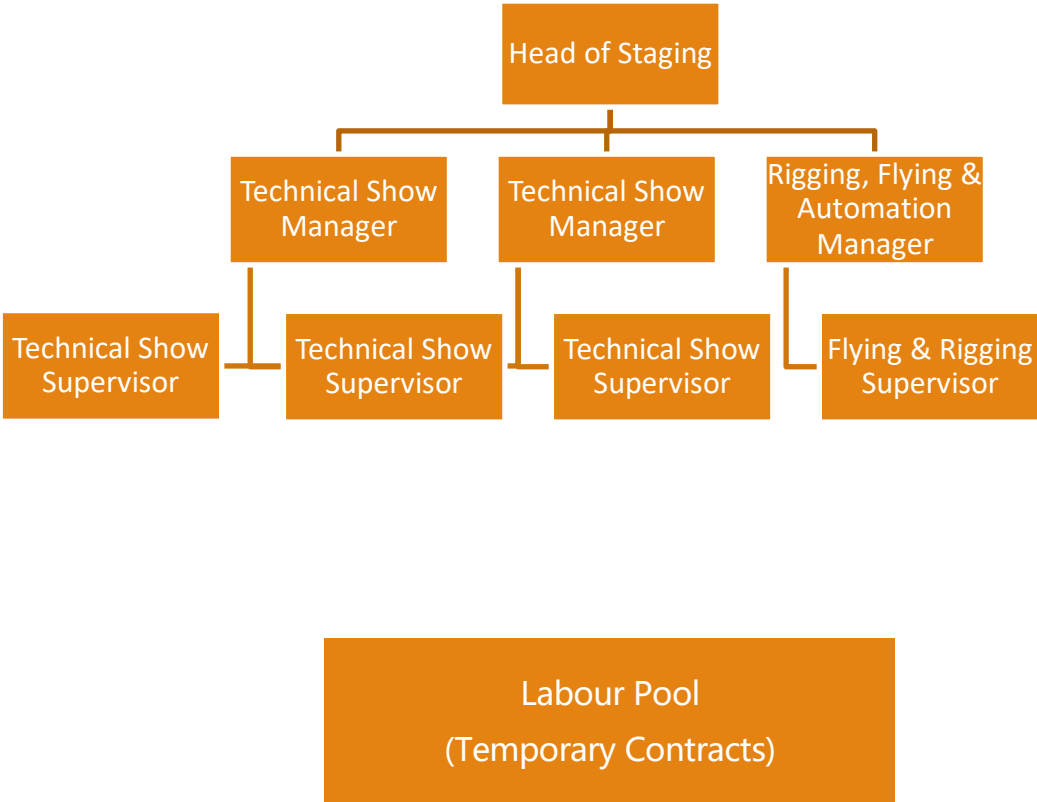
Head of Staging

Technical Show Manager

Technical Show Manager

Rigging, Flying & Automation Manager

Technical Show Supervisor

Technical Show Supervisor

Technical Show Supervisor

Flying & Rigging Supervisor

Labour Pool
(Temporary Contracts)